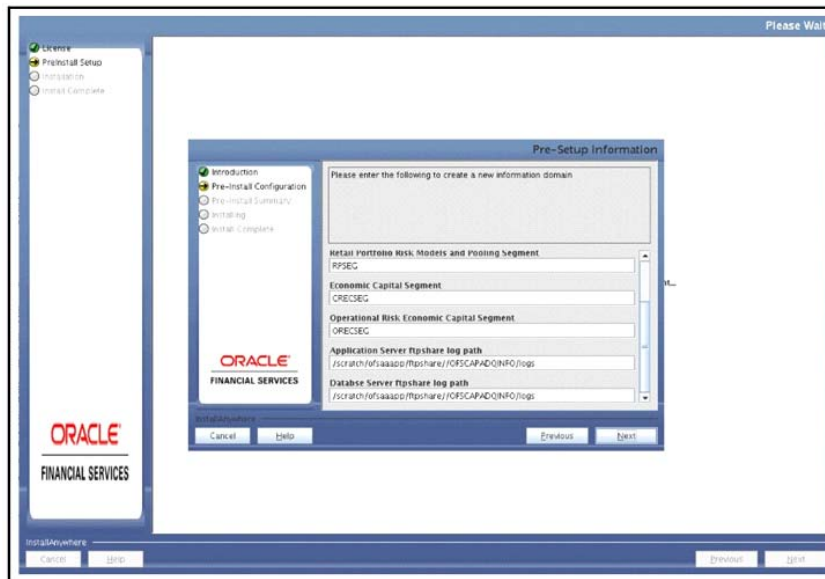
Please Wait

License
Preinstall Setup
Installation
Install Complete

Pre-Setup Information

Introduction
Pre-Install Configuration
Pre-Install Summary
Installing
Install Complete

Please enter the following to create a new information domain

Retail Portfolio Risk Models and Pooling Segment
RPSEG
Economic Capital Segment
CRECSEG
Operational Risk Economic Capital Segment
ORECSEG
Application Server ftpshare log path
/scratch/ofsaaapp/ftpshare//OFSCAPADQINFO/logs
Databse Server ftpshare log path
/scratch/ofsaaapp/ftpshare//OFSCAPADQINFO/logs

ORACLE
FINANCIAL SERVICES

InstallAnywhere
Cancel
Help
Previous
Next

nt...

ORACLE
FINANCIAL SERVICES

InstallAnywhere
Cancel
Help
Previous
Next